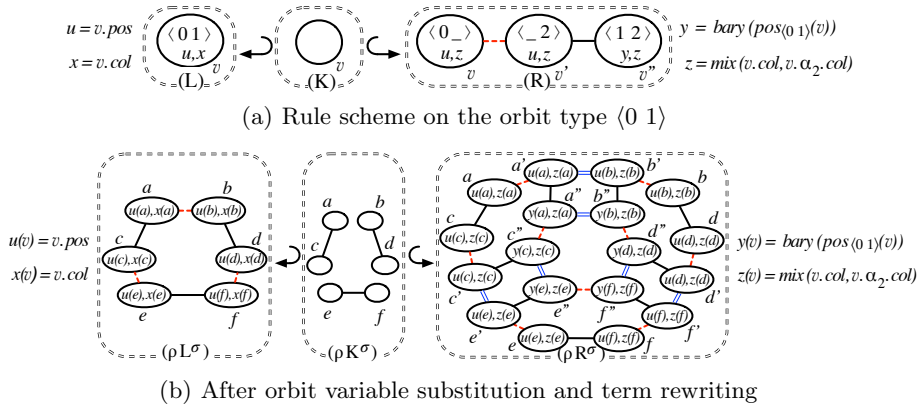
$u = v.pos$

$x = v.col$

$\langle 0\ 1 \rangle$
$u,x$
$v$
(L)

$v$
(K)

$\langle 0\ \_ \rangle$
$u,z$
$v$

$\langle \_\ 2 \rangle$
$u,z$
$v'$
(R)

$\langle 1\ 2 \rangle$
$y,z$
$v''$

$y = bary\ (pos_{\langle 0\ 1 \rangle}(v))$

$z = mix\ (v.col, v.\alpha_2.col)$

(a) Rule scheme on the orbit type $\langle 0\ 1 \rangle$

$u(v) = v.pos$

$x(v) = v.col$

$a$ $b$
$u(a),x(a)$ $u(b),x(b)$
$c$ $d$
$u(c),x(c)$ $u(d),x(d)$
$u(e),x(e)$ $u(f),x(f)$
$e$ $f$
$(\rho L^{\sigma})$

$a$ $b$
$c$ $d$
$e$ $f$
$(\rho K^{\sigma})$

$a'$ $b'$
$a$ $u(a),z(a)$ $u(b),z(b)$ $b$
$u(a),z(a)$ $a''$ $b''$ $u(b),z(b)$
$c$ $y(a),z(a)$ $y(b),z(b)$ $d$
$u(c),z(c)$ $c''$ $d''$ $u(d),z(d)$
$y(c),z(c)$ $y(d),z(d)$
$u(c),z(c)$ $u(d),z(d)$
$c'$ $y(e),z(e)$ $y(f),z(f)$ $d'$
$u(e),z(e)$ $e''$ $f''$ $u(f),z(f)$
$e'$ $e$ $u(e),z(e)$ $u(f),z(f)$ $f$ $f'$
$(\rho R^{\sigma})$

$y(v) = bary\ (pos_{\langle 0\ 1 \rangle}(v))$

$z(v) = mix\ (v.col, v.\alpha_2.col)$

(b) After orbit variable substitution and term rewriting